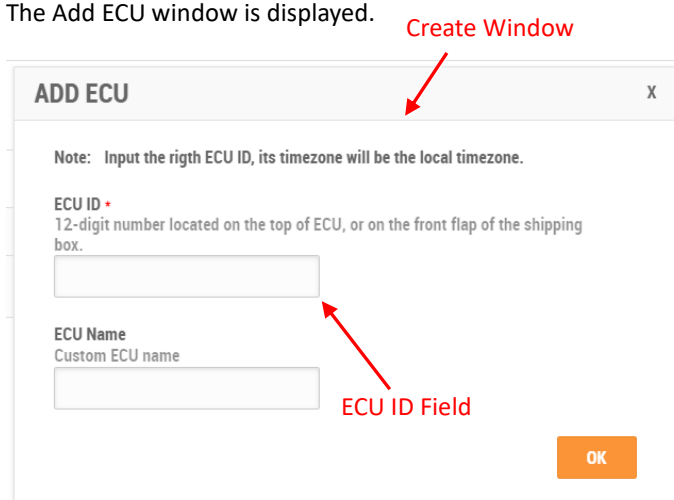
The Add ECU window is displayed.

Create Window

ADD ECU

X

Note: Input the rigth ECU ID, its timezone will be the local timezone.

ECU ID *
12-digit number located on the top of ECU, or on the front flap of the shipping box.

ECU Name
Custom ECU name

ECU ID Field

OK